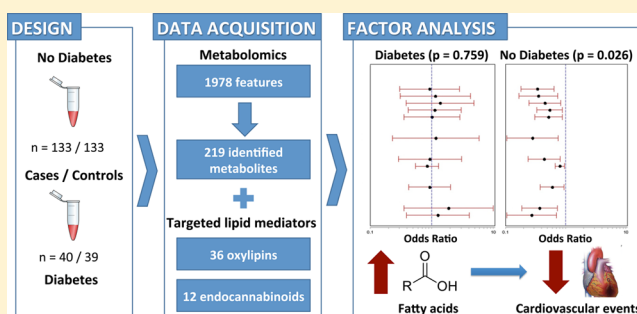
DESIGN

No Diabetes

n = 133 / 133

Cases / Controls

n = 40 / 39

Diabetes

DATA ACQUISITION

Metabolomics

1978 features

219 identified metabolites

Targeted lipid mediators

36 oxylipins

12 endocannabinoids

FACTOR ANALYSIS

Diabetes (p = 0.759)

No Diabetes (p = 0.026)

0.1

10

0.1

10

Odds Ratio

Odds Ratio

R

O

OH

Fatty acids

Cardiovascular events